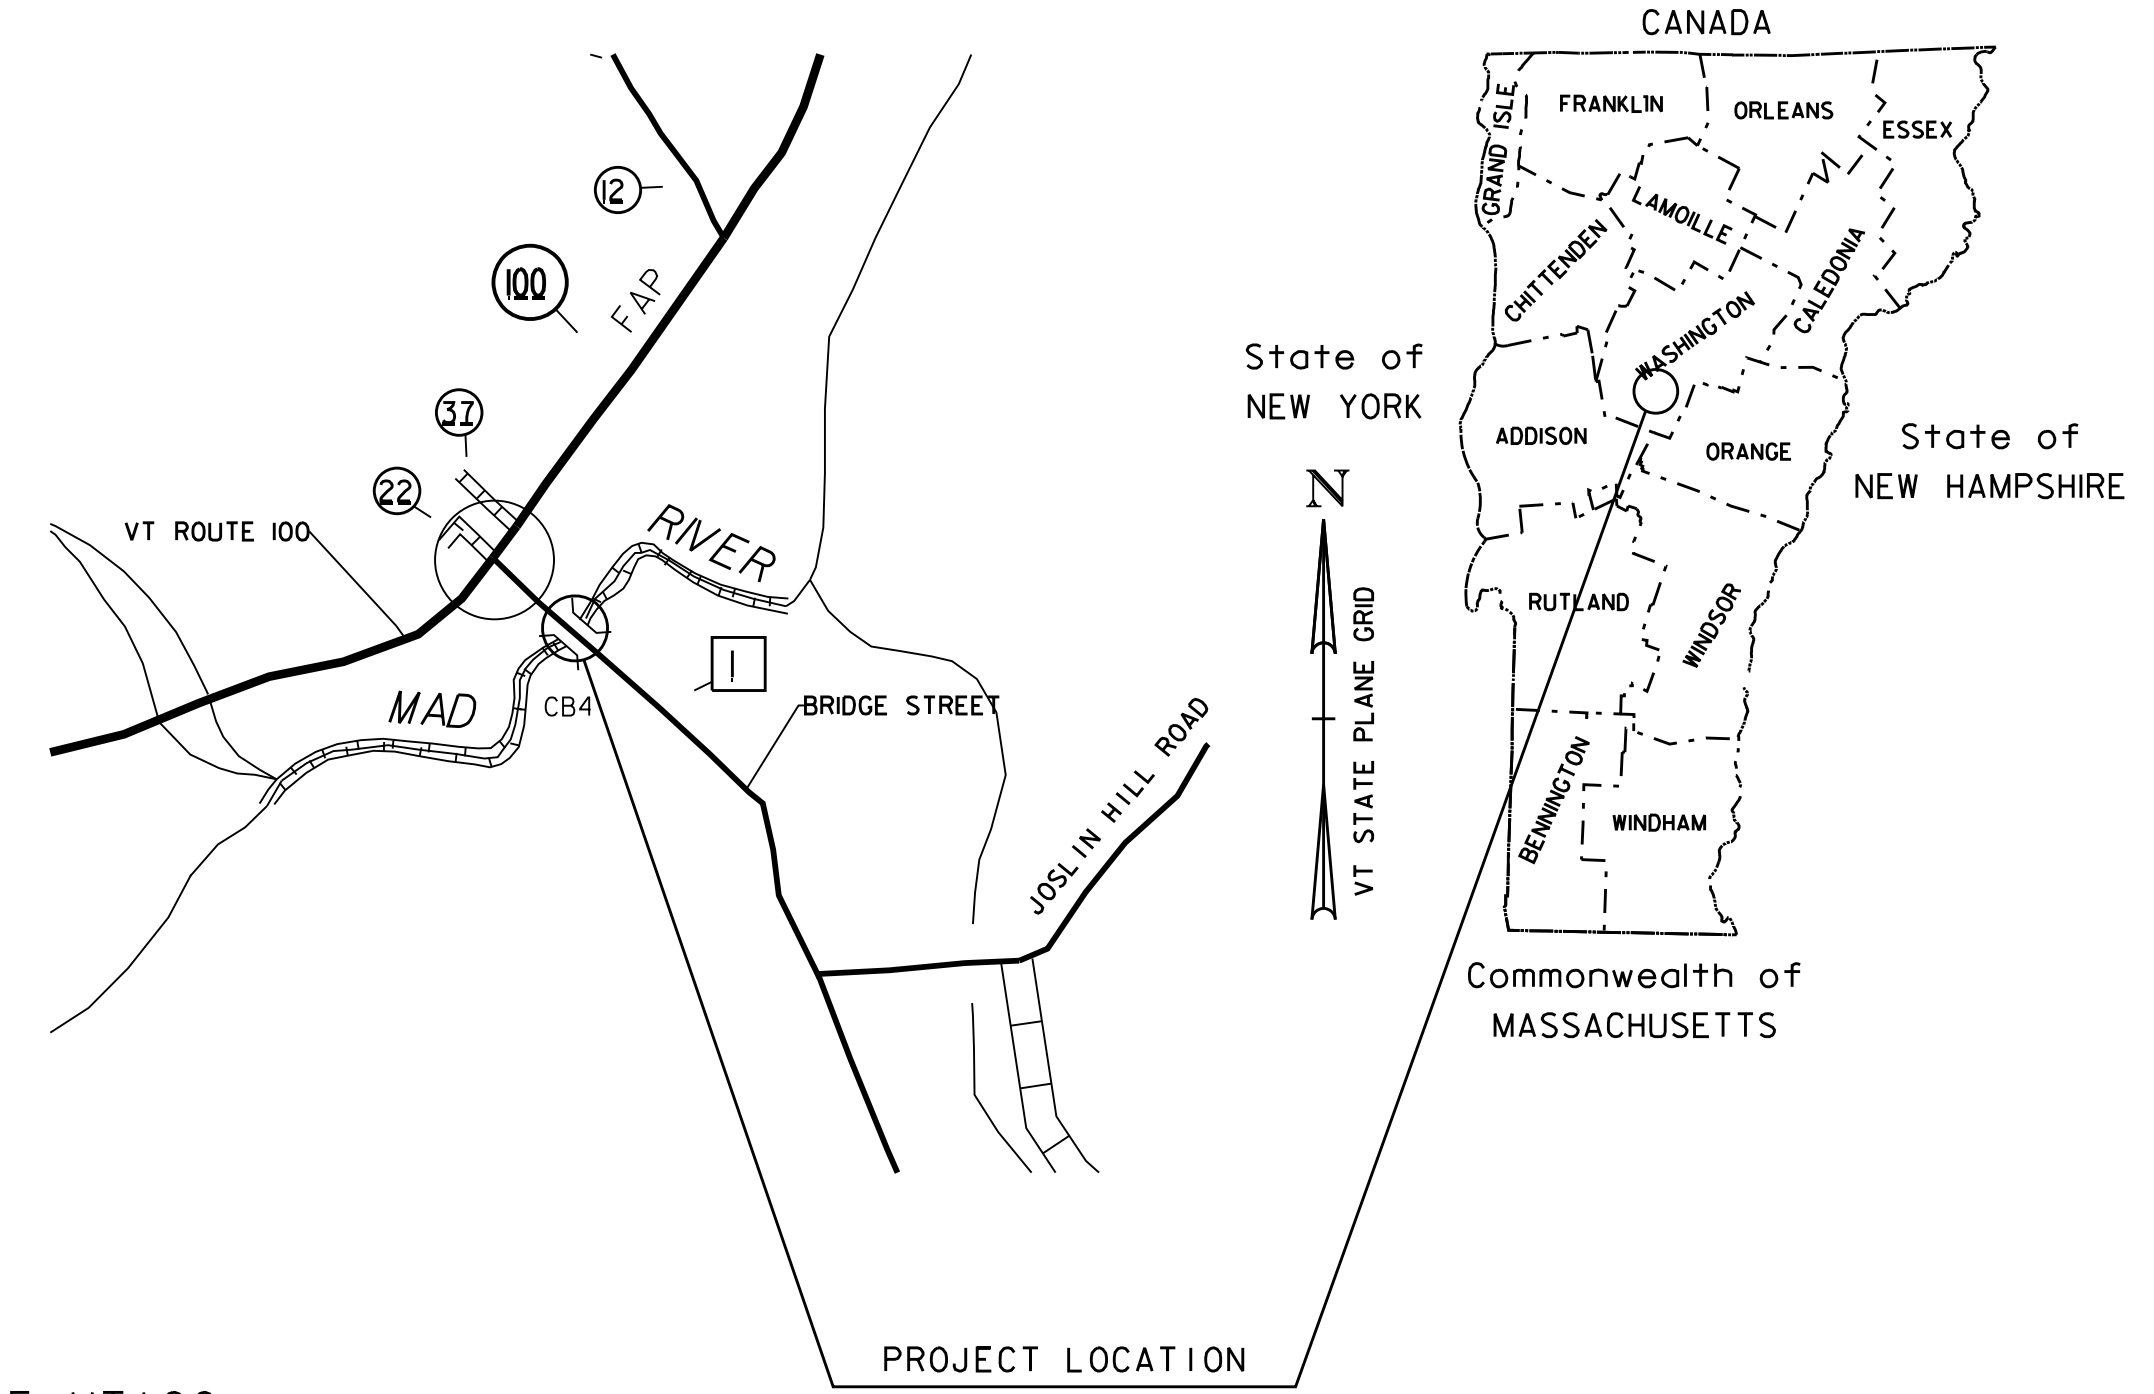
12

100

FAP

37

22

VT ROUTE 100

RIVER

MAD

CB4

1

BRIDGE STREET

JOSLIN HILL ROAD

PROJECT LOCATION

N

VT STATE PLANE GRID

State of NEW YORK

CANADA

FRANKLIN

ORLEANS

ESSEX

GRAND ISLE

LAMOILLE

CHITTENDEN

CALEDONIA

WASHINGTON

ADDISON

ORANGE

RUTLAND

WINDSOR

BENNINGTON

WINDHAM

State of NEW HAMPSHIRE

Commonwealth of MASSACHUSETTS

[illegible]